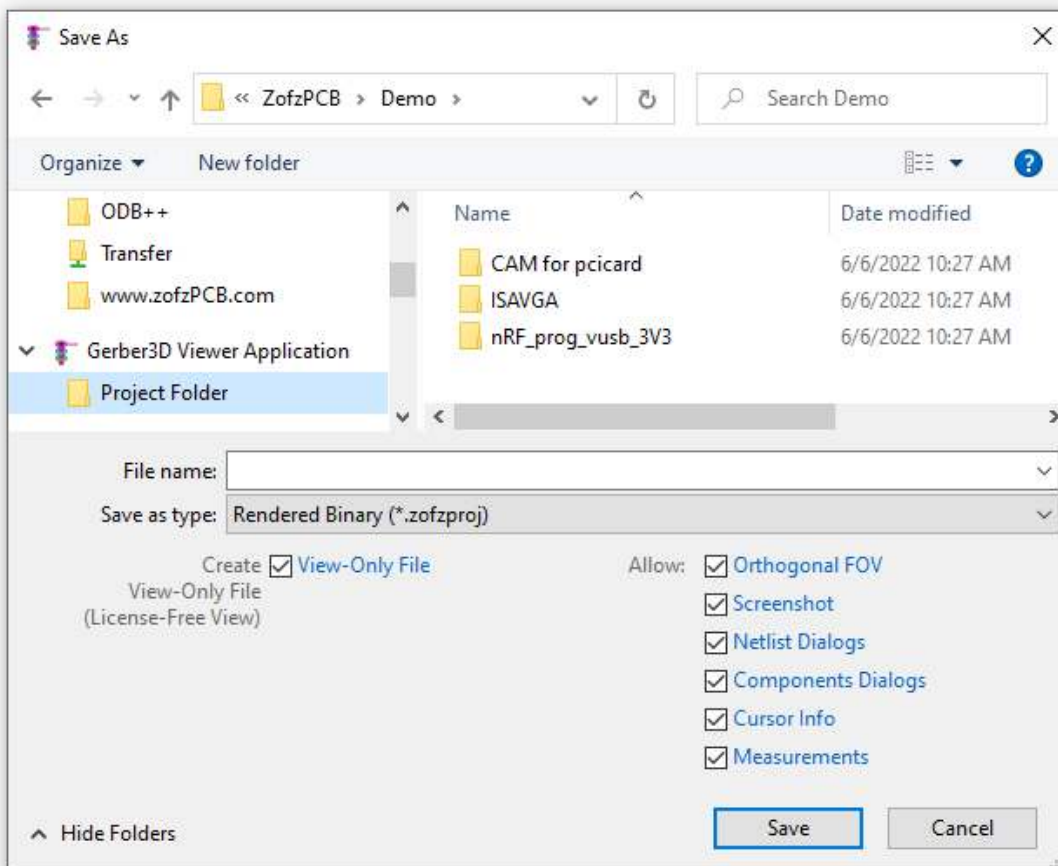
Save As

« ZofzPCB › Demo ›

Search Demo

Organize ▾ New folder

ODB++
Transfer
www.zofzPCB.com
Gerber3D Viewer Application
Project Folder

| Name | Date modified |
|---|---|
| CAM for pcicard | 6/6/2022 10:27 AM |
| ISAVGA | 6/6/2022 10:27 AM |
| nRF_prog_vusb_3V3 | 6/6/2022 10:27 AM |

File name:
Save as type: Rendered Binary (*.zofzproj)

Create View-Only File (License-Free View) ☑ View-Only File

Allow: ☑ Orthogonal FOV
☑ Screenshot
☑ Netlist Dialogs
☑ Components Dialogs
☑ Cursor Info
☑ Measurements

Hide Folders

Save Cancel